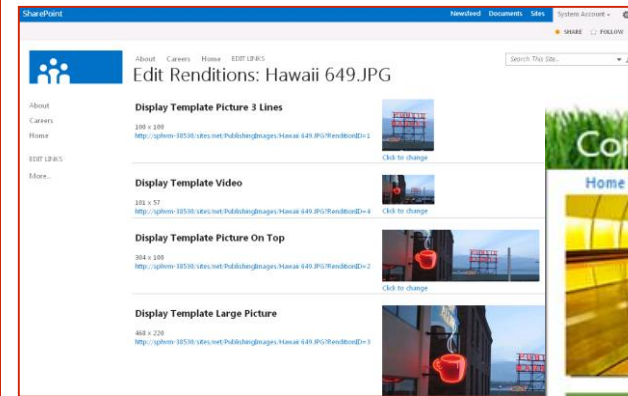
SharePoint

Newsfeed Documents Sites System Account ▾

SHARE FOLLOW

About Careers Home EDIT LINKS

Edit Renditions: Hawaii 649.JPG

Search This Site...

About
Careers
Home

EDIT LINKS

More...

Display Template Picture 3 Lines

100 x 100
http://sphvm-30530/sites/net/PublishingImages/Hawaii 649.JPG?RenditionID=1

Click to change

Display Template Video

101 x 57
http://sphvm-30530/sites/net/PublishingImages/Hawaii 649.JPG?RenditionID=4

Click to change

Display Template Picture On Top

304 x 100
http://sphvm-30530/sites/net/PublishingImages/Hawaii 649.JPG?RenditionID=2

Click to change

Display Template Large Picture

468 x 220
http://sphvm-30530/sites/net/PublishingImages/Hawaii 649.JPG?RenditionID=3

Co

Home